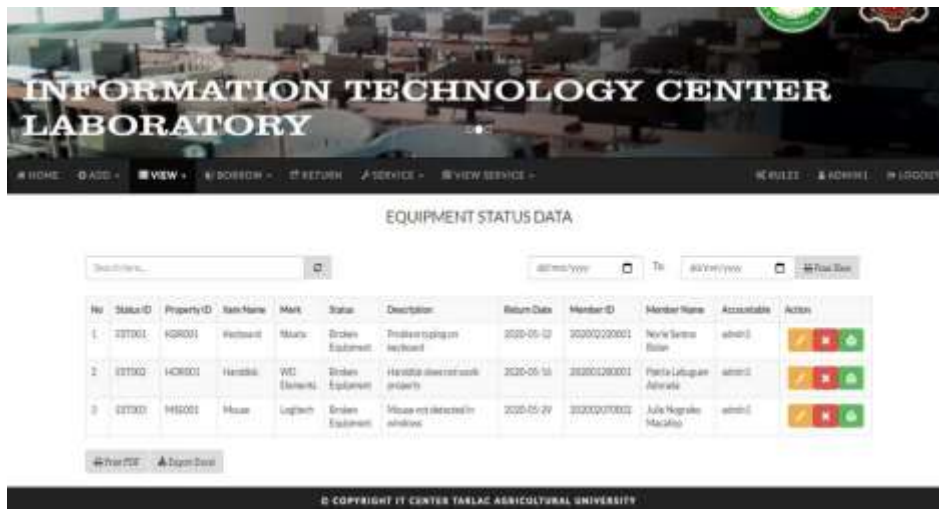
INFORMATION TECHNOLOGY CENTER LABORATORY

HOME ADD VIEW BORROW RETURN SERVICE VIEW SERVICE RULES ADMIN1 LOGOUT

EQUIPMENT STATUS DATA

Search here... dd/mm/yyyy To dd/mm/yyyy Find Date

| No | Status ID | Property ID | Item Name | Mark | Status | Description | Return Date | Member ID | Member Name | Accountable | Action |
|---|---|---|---|---|---|---|---|---|---|---|---|
| 1 | EST001 | KBR001 | Keyboard | Maxis | Broken Equipment | Problem typing on keyboard | 2020-05-12 | 202002220001 | Norie Serene Bolan | admin1 | |
| 2 | EST002 | HDR001 | Harddisk | WD Elements | Broken Equipment | Harddisk does not work properly | 2020-05-16 | 202001280001 | Paola Labugue Ashrafa | admin1 | |
| 3 | EST003 | MSE001 | Mouse | Logitech | Broken Equipment | Mouse not detected in windows | 2020-05-29 | 202002070002 | Julie Nograles Macalisp | admin1 | |

Print PDF Export Excel

© COPYRIGHT IT CENTER TARLAC AGRICULTURAL UNIVERSITY